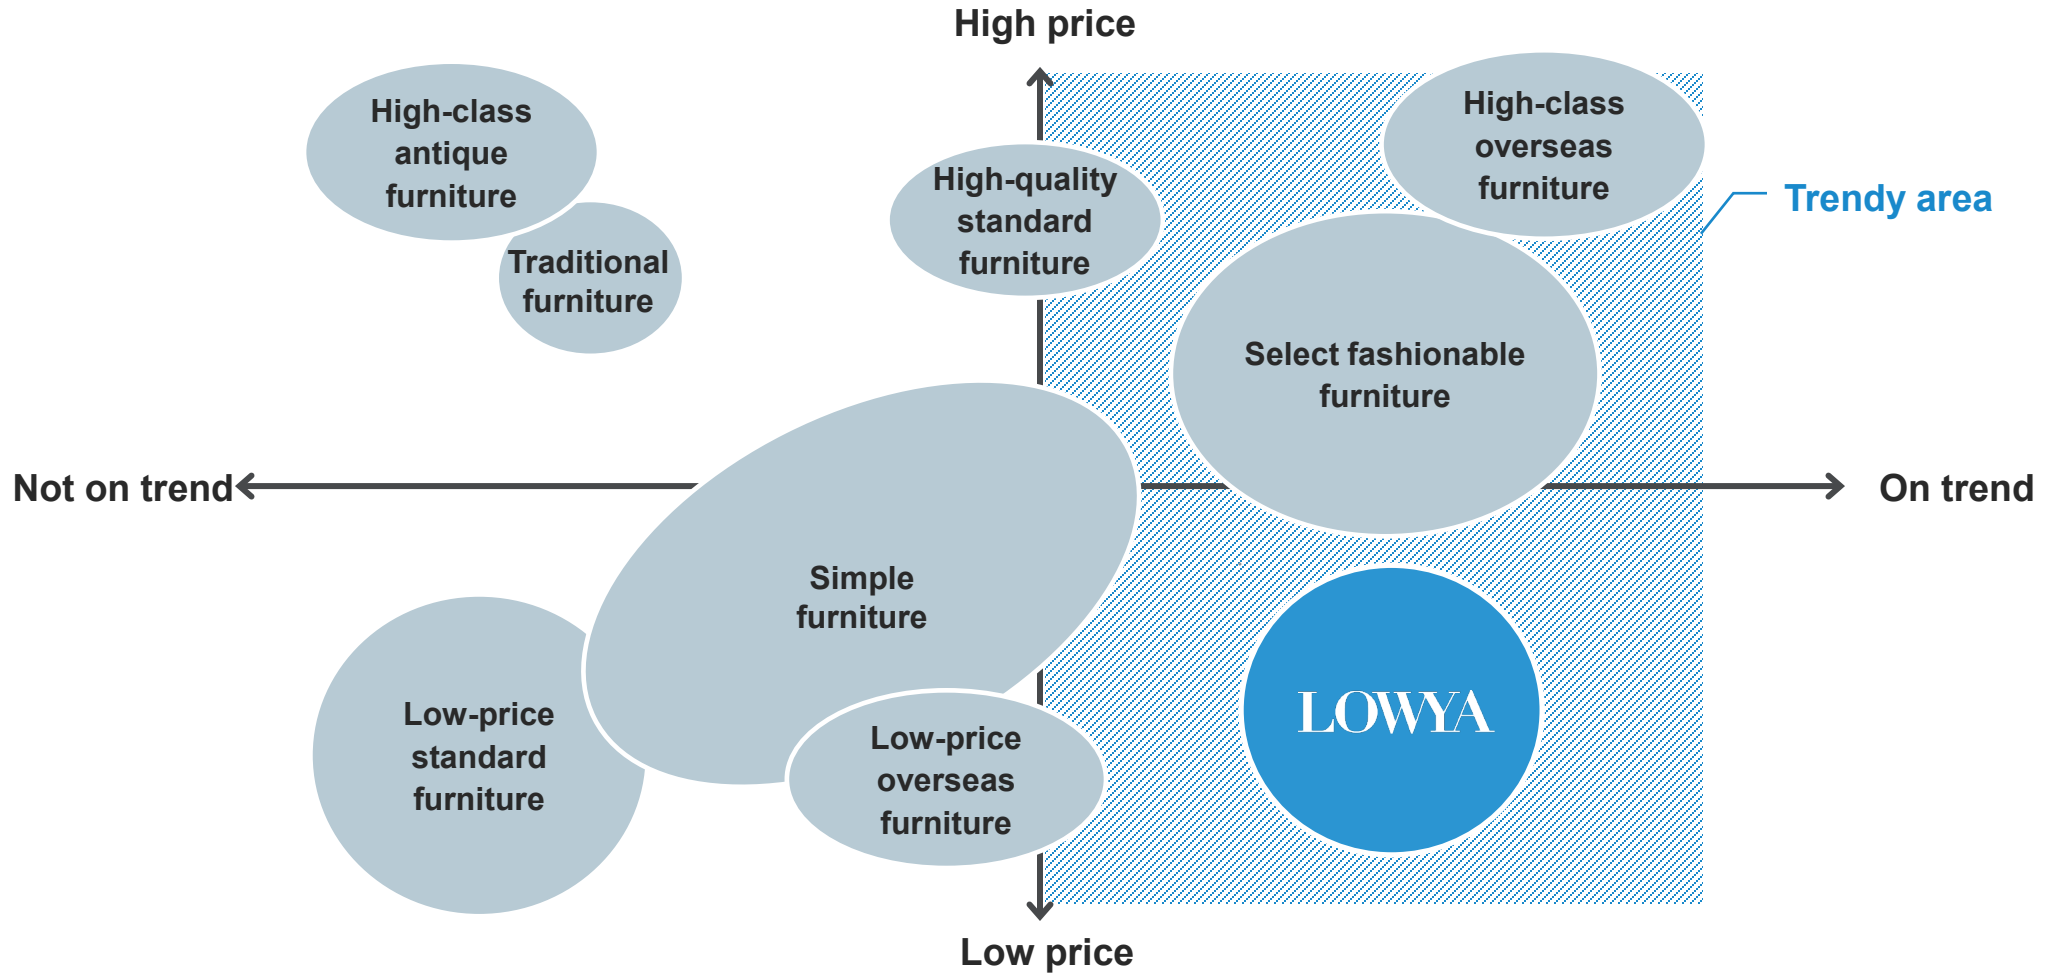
High price

High-class antique furniture

Traditional furniture

High-quality standard furniture

High-class overseas furniture

Trendy area

Select fashionable furniture

Not on trend

On trend

Simple furniture

Low-price standard furniture

Low-price overseas furniture

LOWYA

Low price